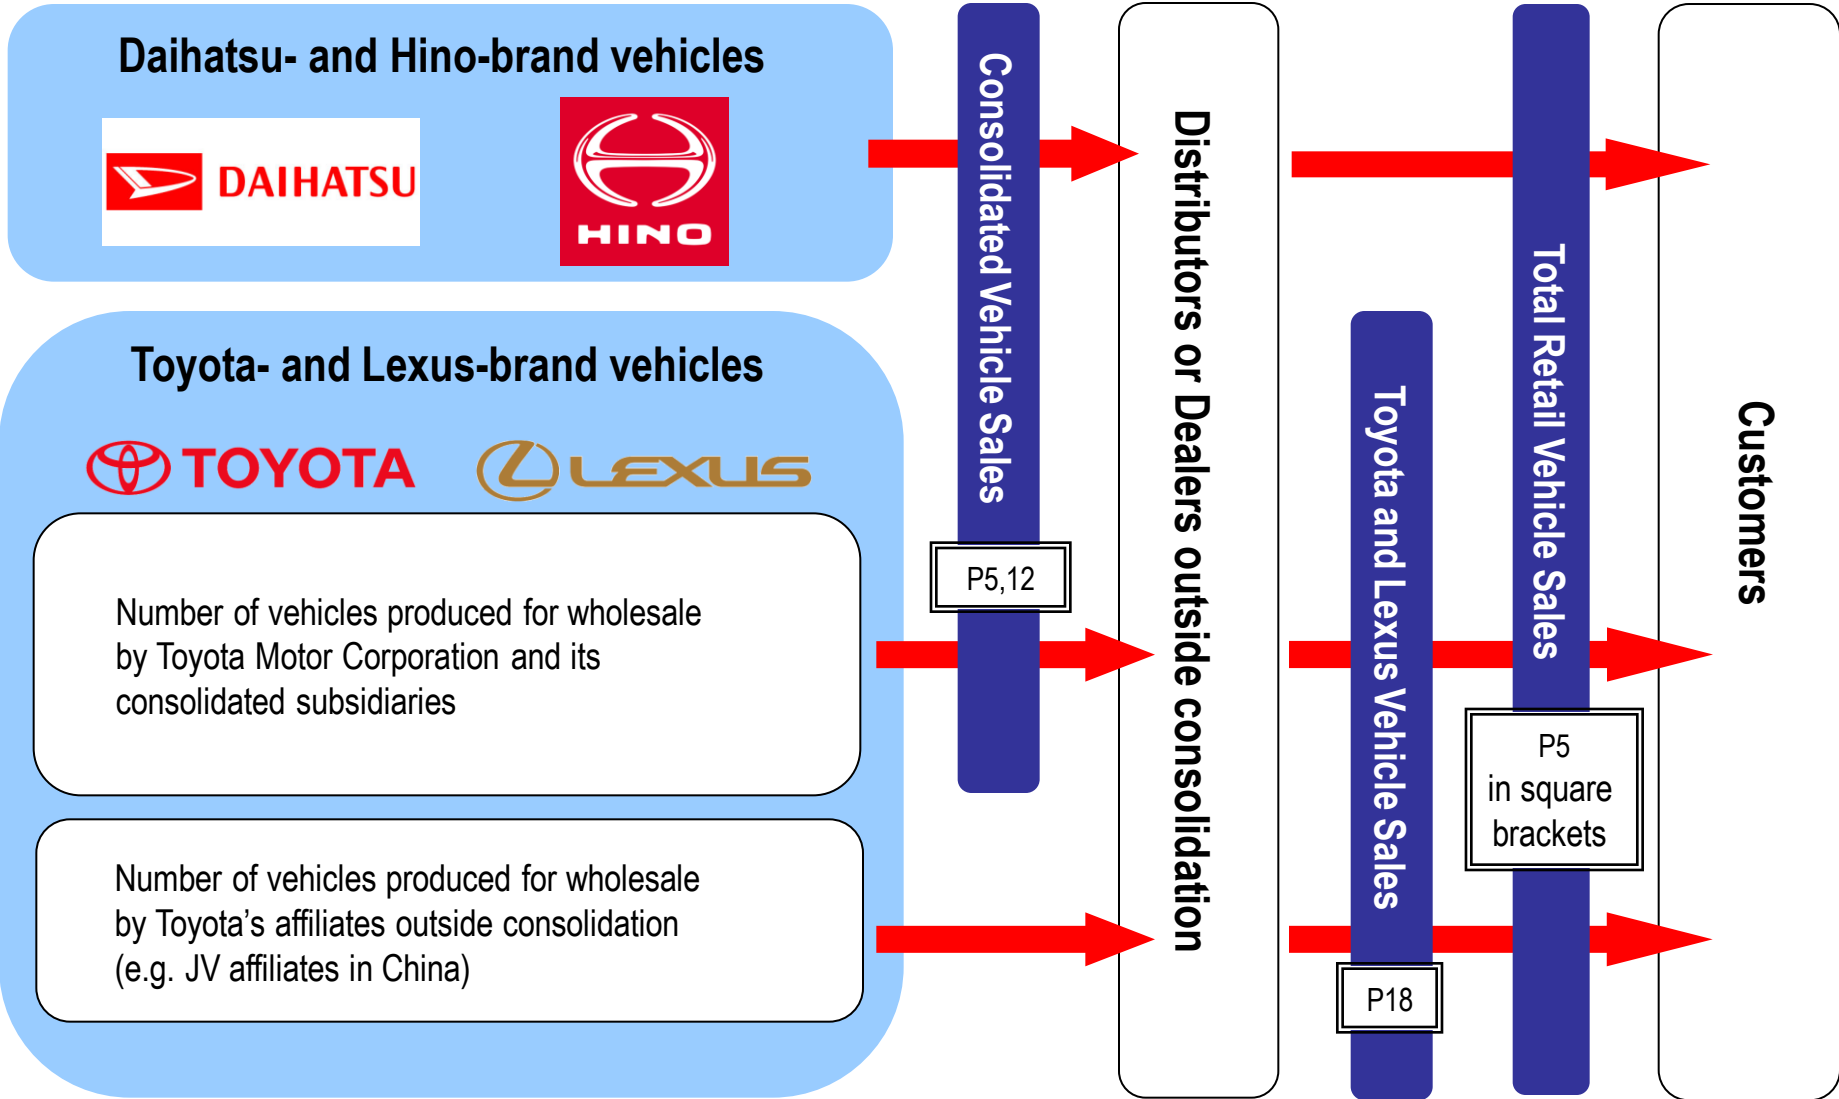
Daihatsu- and Hino-brand vehicles

DAIHATSU

HINO

Toyota- and Lexus-brand vehicles

TOYOTA

LEXUS

Number of vehicles produced for wholesale by Toyota Motor Corporation and its consolidated subsidiaries

Number of vehicles produced for wholesale by Toyota's affiliates outside consolidation (e.g. JV affiliates in China)

Consolidated Vehicle Sales

P5,12

Distributors or Dealers outside consolidation

Toyota and Lexus Vehicle Sales

P18

Total Retail Vehicle Sales

P5 in square brackets

Customers